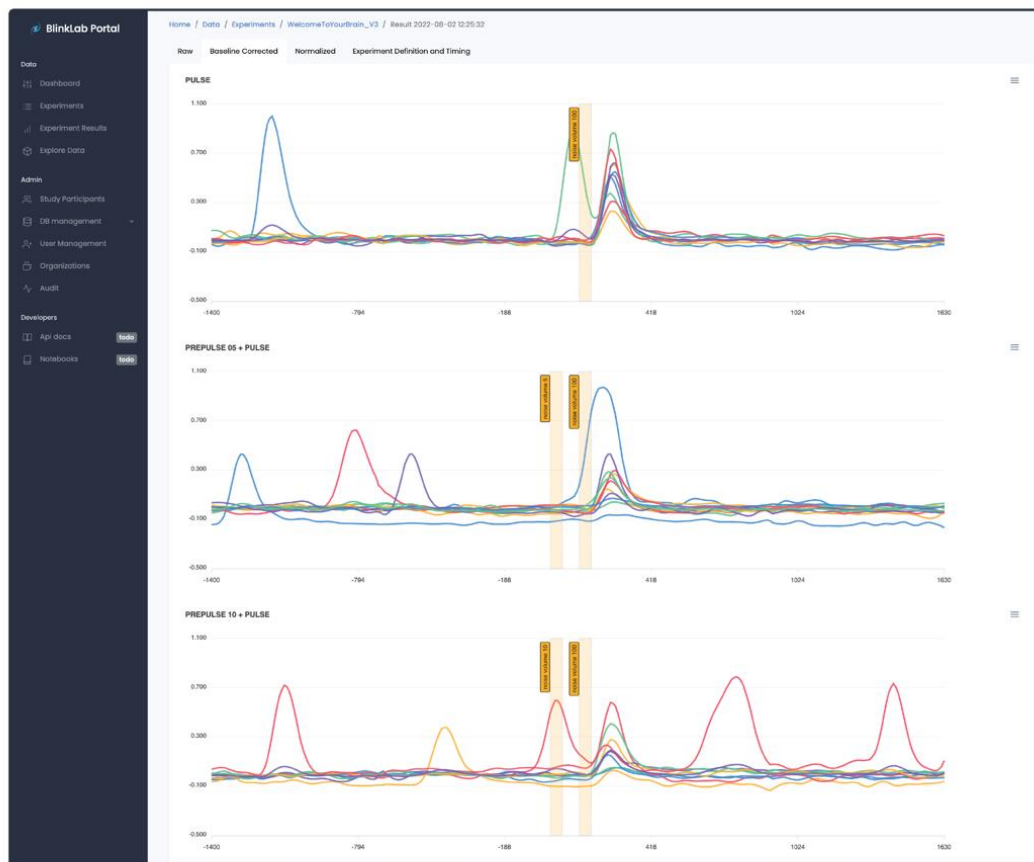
BlinkLab Portal

Data
Dashboard
Experiments
Experiment Results
Explore Data

Admin
Study Participants
DB management
User Management
Organizations
Audit

Developers
Api docs todo
Notebooks todo

Home / Data / Experiments / WelcomeToYourBrain_V3 / Result 2022-08-02 12:25:32

Raw Baseline Corrected Normalized Experiment Definition and Timing

PULSE

noise volume 100

1.100
0.700
0.300
-0.100
-0.500
-1400 -794 -188 418 1024 1630

PREPULSE 05 + PULSE

noise volume 5
noise volume 100

1.100
0.700
0.300
-0.100
-0.500
-1400 -794 -188 418 1024 1630

PREPULSE 10 + PULSE

noise volume 10
noise volume 100

1.100
0.700
0.300
-0.100
-0.500
-1400 -794 -188 418 1024 1630